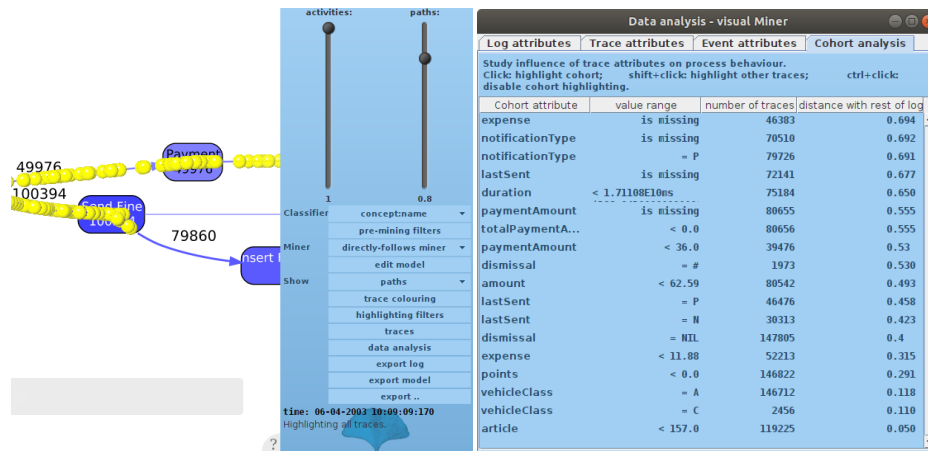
49976
Payment
49976
100394
Send Fine
100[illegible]
79860
Insert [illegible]

activities:
paths:
1
0.8
Classifier
concept:name
pre-mining filters
Miner
directly-follows miner
edit model
Show
paths
trace colouring
highlighting filters
traces
data analysis
export log
export model
export ..
time: 06-04-2003 10:09:09:170
Highlighting all traces.

Data analysis - visual Miner
Log attributes
Trace attributes
Event attributes
Cohort analysis
Study influence of trace attributes on process behaviour.
Click: highlight cohort; shift+click: highlight other traces; ctrl+click: disable cohort highlighting.

| Cohort attribute | value range | number of traces | distance with rest of log |
|---|---|---|---|
| expense | is missing | 46383 | 0.694 |
| notificationType | is missing | 70510 | 0.692 |
| notificationType | = P | 79726 | 0.691 |
| lastSent | is missing | 72141 | 0.677 |
| duration | < 1.71108E10ms | 75184 | 0.650 |
| paymentAmount | is missing | 80655 | 0.555 |
| totalPaymentA... | < 0.0 | 80656 | 0.555 |
| paymentAmount | < 36.0 | 39476 | 0.53 |
| dismissal | = # | 1973 | 0.530 |
| amount | < 62.59 | 80542 | 0.493 |
| lastSent | = P | 46476 | 0.458 |
| lastSent | = N | 30313 | 0.423 |
| dismissal | = NIL | 147805 | 0.4 |
| expense | < 11.88 | 52213 | 0.315 |
| points | < 0.0 | 146822 | 0.291 |
| vehicleClass | = A | 146712 | 0.118 |
| vehicleClass | = C | 2456 | 0.110 |
| article | < 157.0 | 119225 | 0.050 |